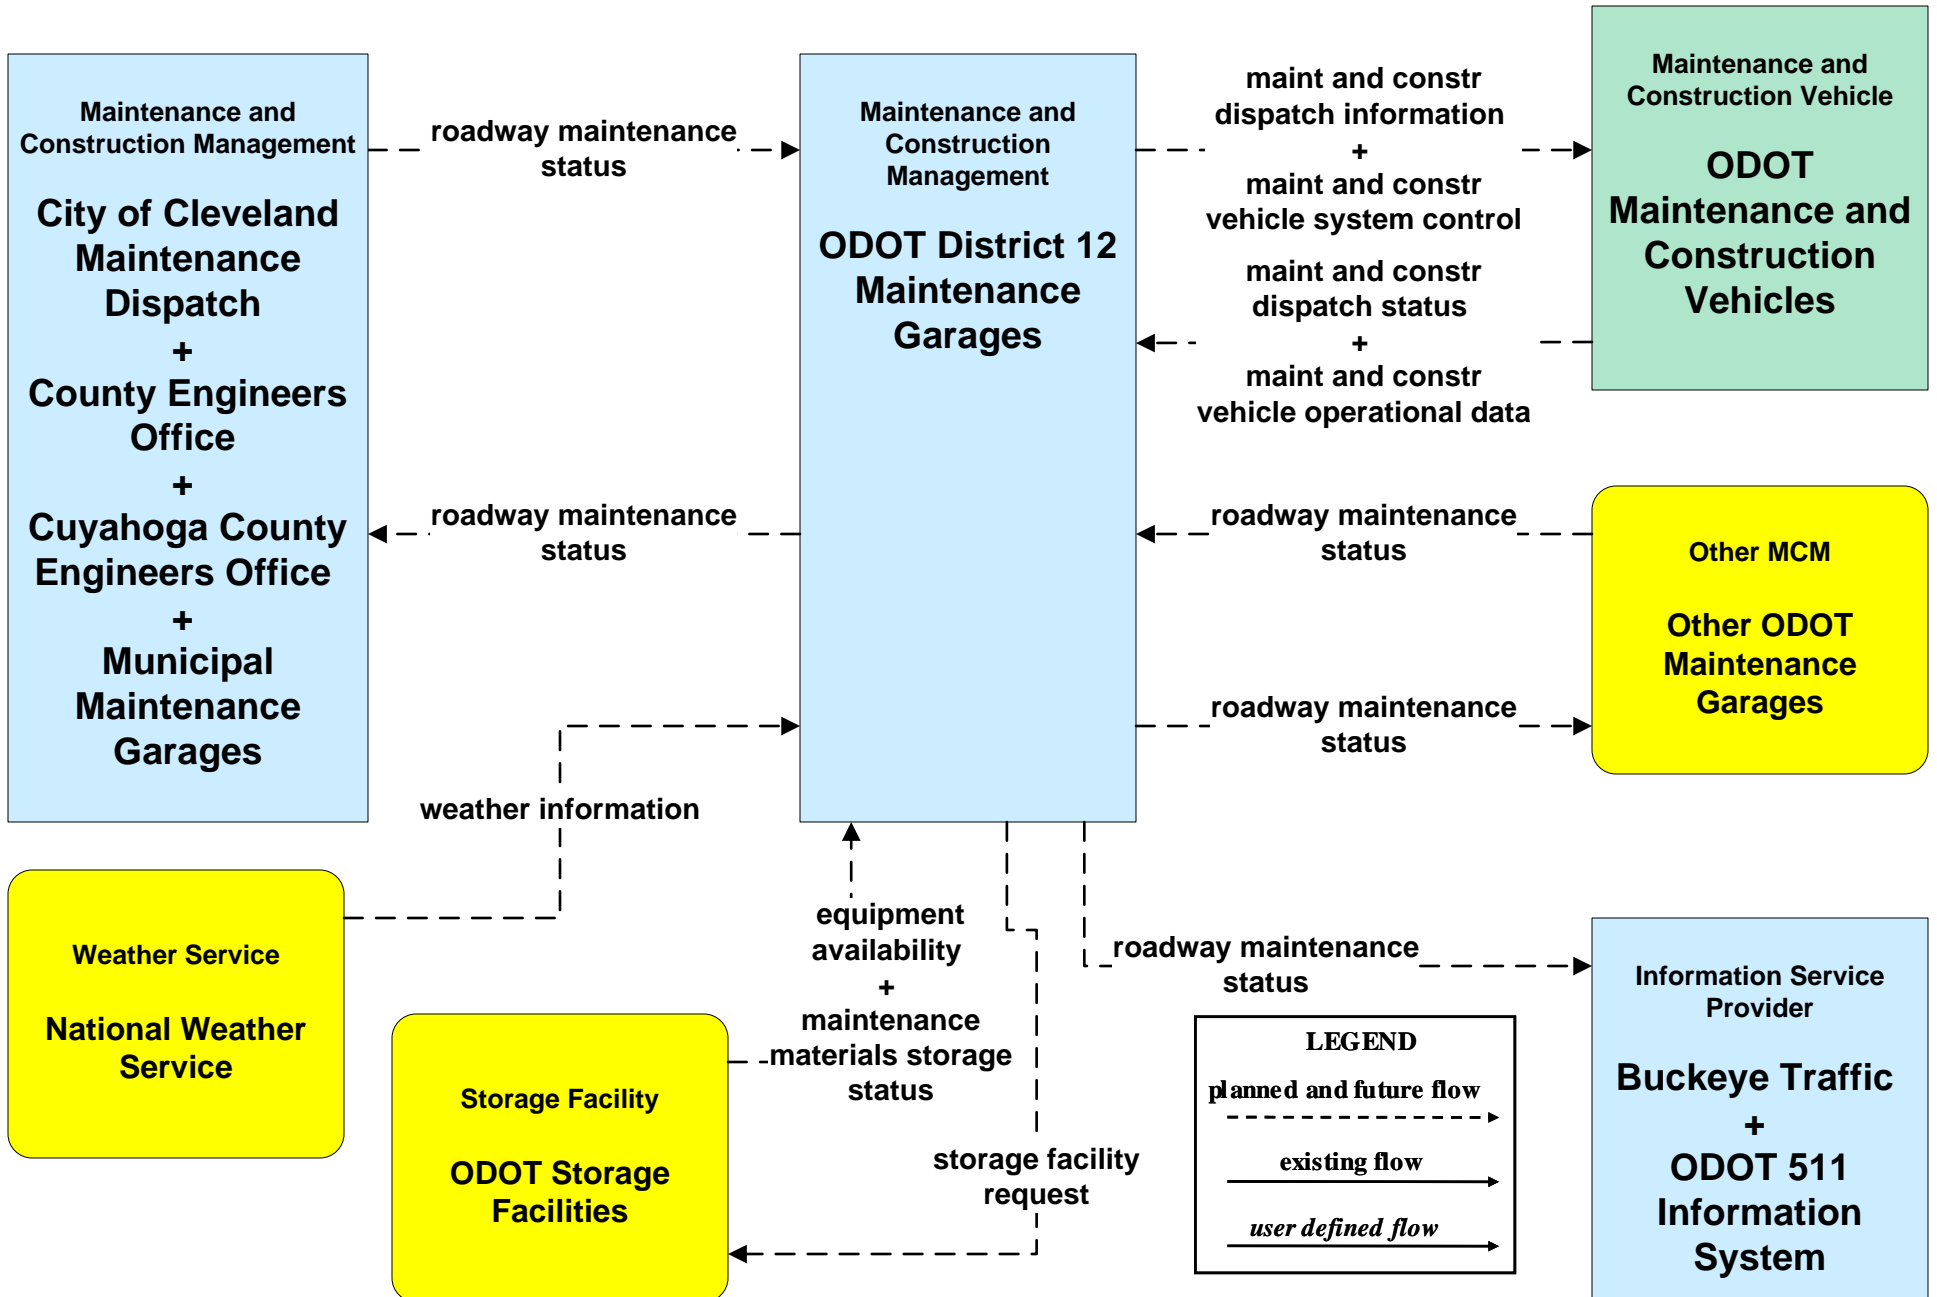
Maintenance and Construction Management

City of Cleveland Maintenance Dispatch
+
County Engineers Office
+
Cuyahoga County Engineers Office
+
Municipal Maintenance Garages

roadway maintenance status

Maintenance and Construction Management

ODOT District 12 Maintenance Garages

maint and constr dispatch information
+
maint and constr vehicle system control

maint and constr dispatch status
+
maint and constr vehicle operational data

Maintenance and Construction Vehicle

ODOT Maintenance and Construction Vehicles

roadway maintenance status

roadway maintenance status

Other MCM

Other ODOT Maintenance Garages

roadway maintenance status

weather information

Weather Service

National Weather Service

equipment availability
+
maintenance materials storage status

roadway maintenance status

Storage Facility

ODOT Storage Facilities

storage facility request

LEGEND
planned and future flow
existing flow
user defined flow

Information Service Provider

Buckeye Traffic
+
ODOT 511 Information System